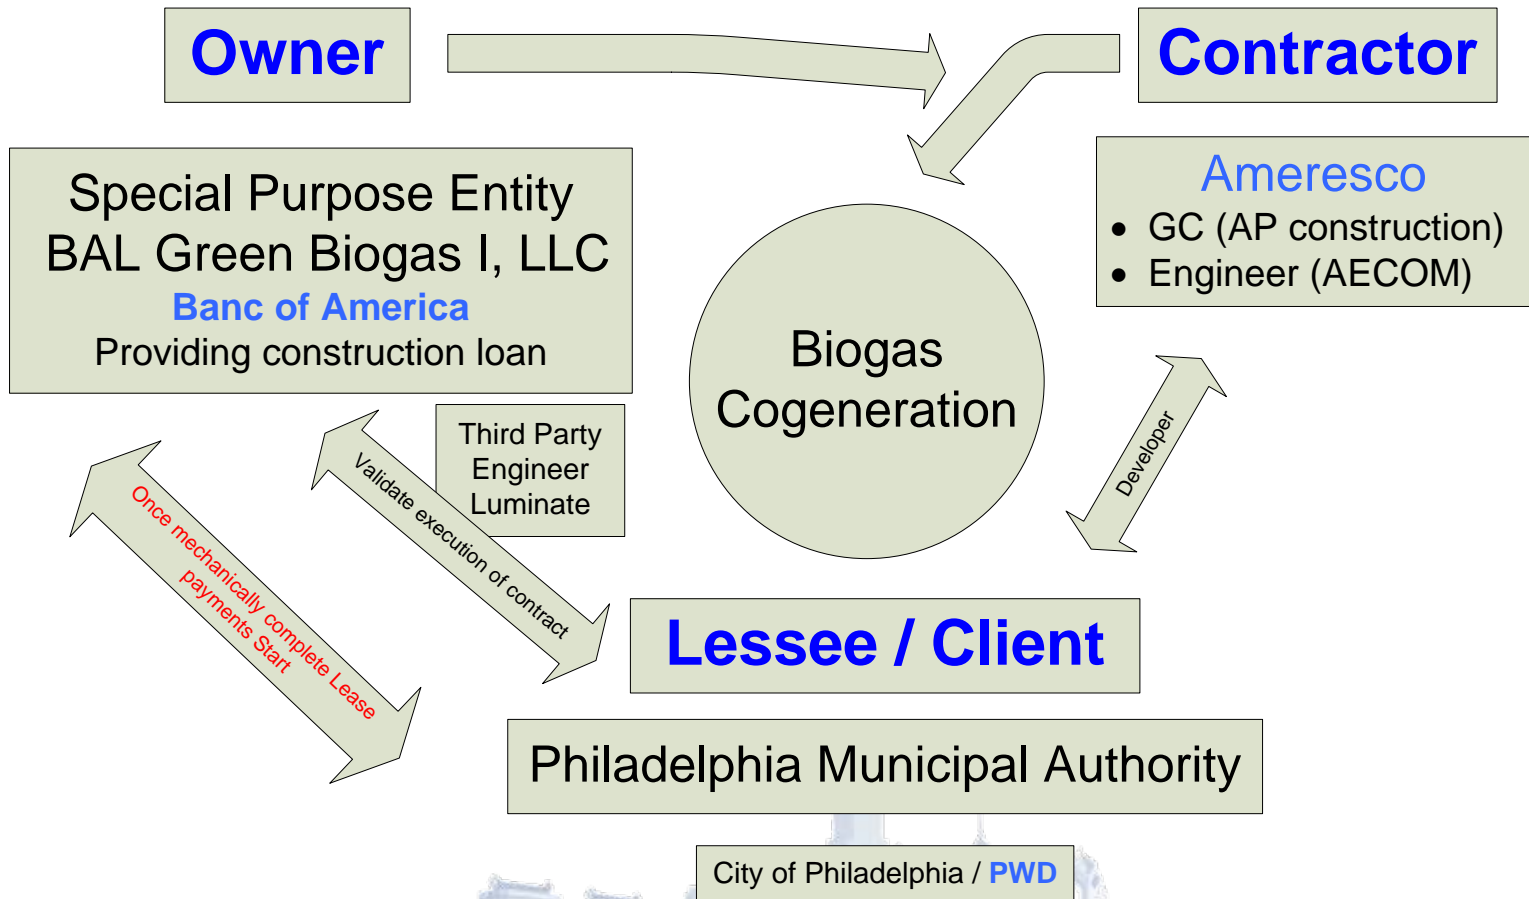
Owner

Contractor

Special Purpose Entity
BAL Green Biogas I, LLC
Banc of America
Providing construction loan

Ameresco
- GC (AP construction)
- Engineer (AECOM)

Biogas Cogeneration

Third Party Engineer Luminate

Validate execution of contract

Once mechanically complete Lease payments Start

Developer

Lessee / Client

Philadelphia Municipal Authority

City of Philadelphia / PWD